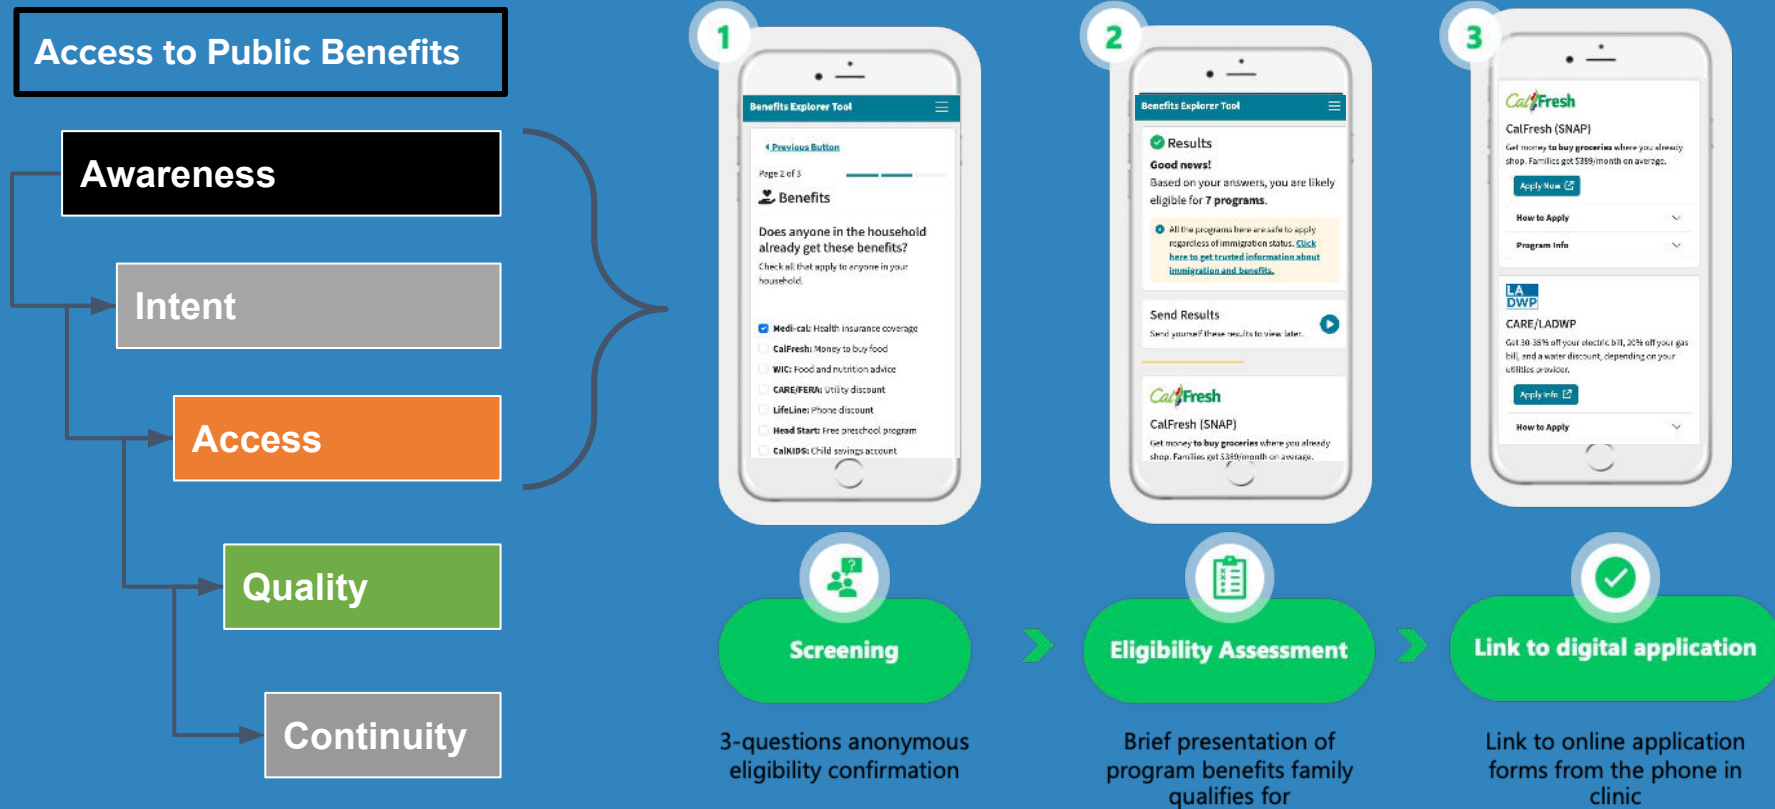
Access to Public Benefits

Awareness

Intent

Access

Quality

Continuity

1

Benefits Explorer Tool

Previous Button

Page 2 of 3

Benefits

Does anyone in the household already get these benefits?

Check all that apply to anyone in your household.

Medi-cal: Health insurance coverage

CalFresh: Money to buy food

WIC: Food and nutrition advice

CARE/FERA: Utility discount

LifeLine: Phone discount

Head Start: Free preschool program

CalKIDS: Child savings account

2

Benefits Explorer Tool

Results

Good news!

Based on your answers, you are likely eligible for 7 programs.

All the programs here are safe to apply regardless of immigration status. Click here to get trusted information about immigration and benefits.

Send Results

Send yourself these results to view later.

CalFresh

CalFresh (SNAP)

Get money to buy groceries where you already shop. Families get $389/month on average.

3

CalFresh

CalFresh (SNAP)

Get money to buy groceries where you already shop. Families get $389/month on average.

Apply Now

How to Apply

Program Info

LA DWP

CARE/LADWP

Get 30-35% off your electric bill, 20% off your gas bill, and a water discount, depending on your utilities provider.

Apply Info

How to Apply

Screening

Eligibility Assessment

Link to digital application

3-questions anonymous eligibility confirmation

Brief presentation of program benefits family qualifies for

Link to online application forms from the phone in clinic